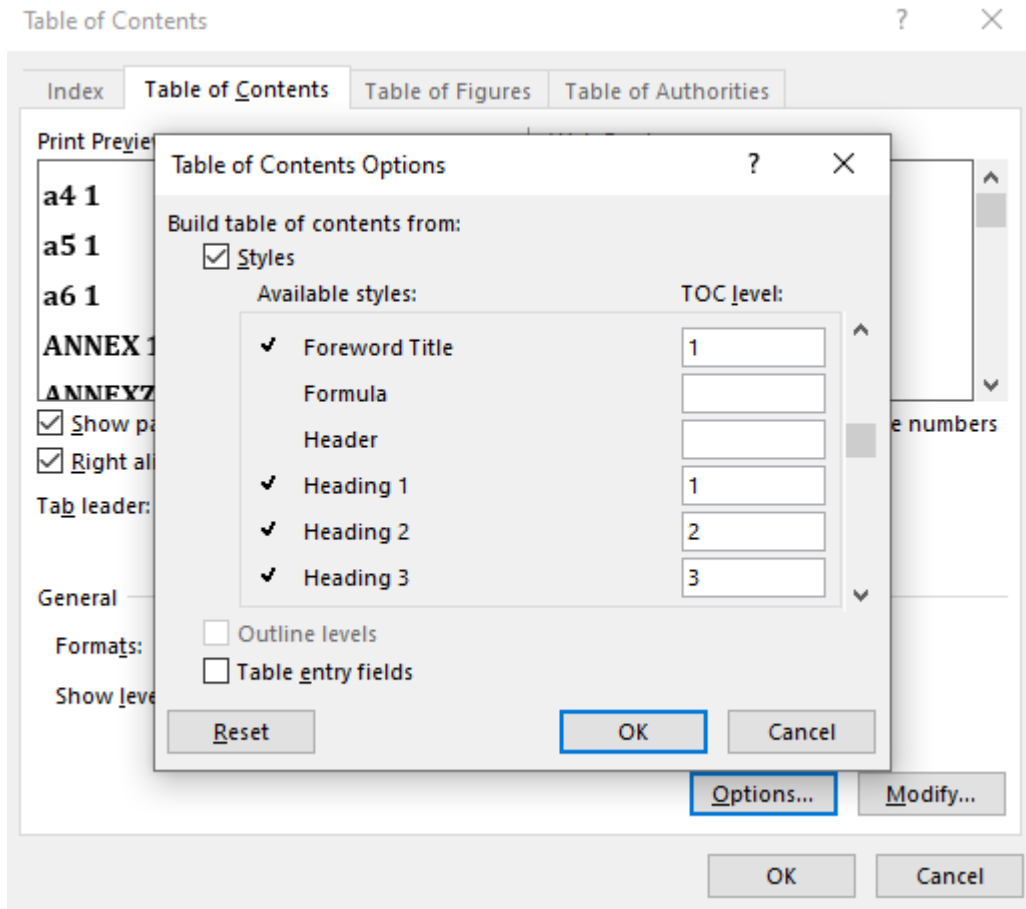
Table of Contents ? ×

Index | Table of Contents | Table of Figures | Table of Authorities

Print Previe

a4 1

a5 1

a6 1

ANNEX 1

ANNEXZ

Show pa

Right ali

Tab leader:

General

Formats:

Show leve

e numbers

Table of Contents Options ? ×

Build table of contents from:

Styles

Available styles: TOC level:

| | Available styles | TOC level |
|---|---|---|
| ✔ | Foreword Title | 1 |
| | Formula | |
| | Header | |
| ✔ | Heading 1 | 1 |
| ✔ | Heading 2 | 2 |
| ✔ | Heading 3 | 3 |

Outline levels

Table entry fields

Reset | OK | Cancel

Options... | Modify...

OK | Cancel